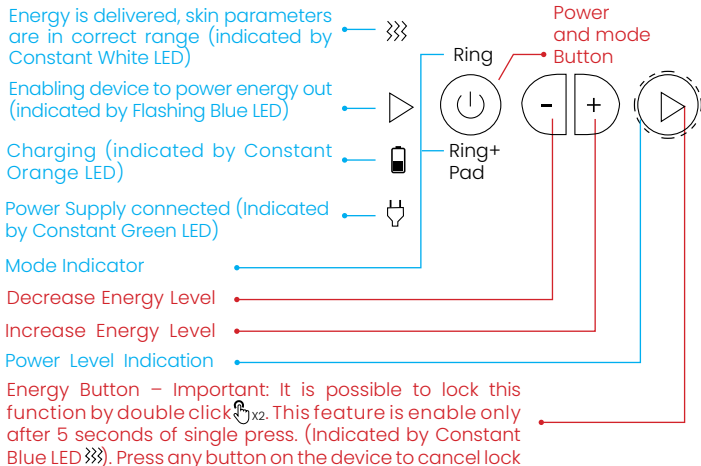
Energy is delivered, skin parameters are in correct range (indicated by Constant White LED)

Enabling device to power energy out (indicated by Flashing Blue LED)

Charging (indicated by Constant Orange LED)

Power Supply connected (Indicated by Constant Green LED)

Ring

Ring+ Pad

Power and mode Button

-

+

Mode Indicator

Decrease Energy Level

Increase Energy Level

Power Level Indication

Energy Button – Important: It is possible to lock this function by double click x2. This feature is enable only after 5 seconds of single press. (Indicated by Constant Blue LED). Press any button on the device to cancel lock